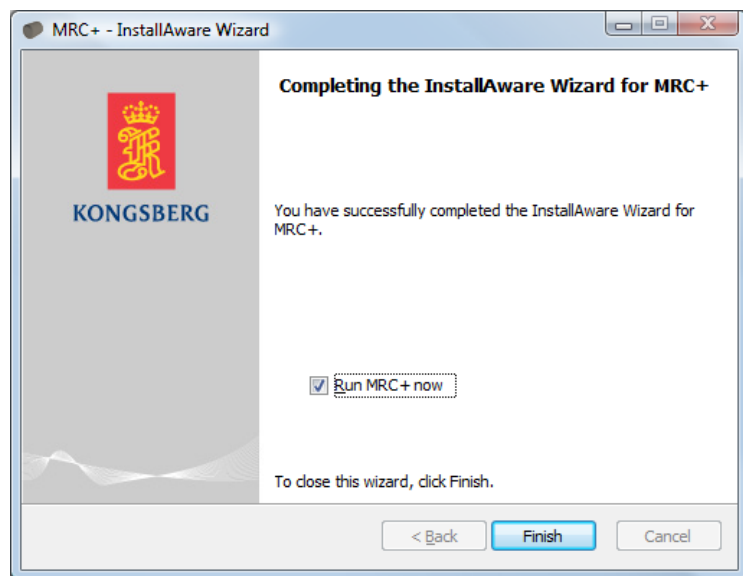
MRC+ - InstallAware Wizard

KONGSBERG

Completing the InstallAware Wizard for MRC+

You have successfully completed the InstallAware Wizard for MRC+.

Run MRC+ now

To close this wizard, click Finish.

< Back
Finish
Cancel